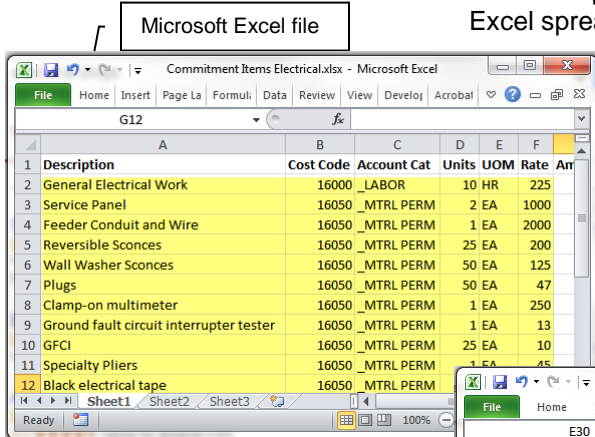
Microsoft Excel file

Excel sprea

Commitment Items Electrical.xlsx - Microsoft Excel

File | Home | Insert | Page La | Formul | Data | Review | View | Develop | Acrobat

G12

$f_x$

| | A | B | C | D | E | F | |
|---|---|---|---|---|---|---|---|
| 1 | Description | Cost Code | Account Cat | Units | UOM | Rate | Am |
| 2 | General Electrical Work | 16000 | _LABOR | 10 | HR | 225 | |
| 3 | Service Panel | 16050 | _MTRL PERM | 2 | EA | 1000 | |
| 4 | Feeder Conduit and Wire | 16050 | _MTRL PERM | 1 | EA | 2000 | |
| 5 | Reversible Sconces | 16050 | _MTRL PERM | 25 | EA | 200 | |
| 6 | Wall Washer Sconces | 16050 | _MTRL PERM | 50 | EA | 125 | |
| 7 | Plugs | 16050 | _MTRL PERM | 50 | EA | 47 | |
| 8 | Clamp-on multimeter | 16050 | _MTRL PERM | 1 | EA | 250 | |
| 9 | Ground fault circuit interrupter tester | 16050 | _MTRL PERM | 1 | EA | 13 | |
| 10 | GFCI | 16050 | _MTRL PERM | 25 | EA | 10 | |
| 11 | Specialty Pliers | 16050 | _MTRL PERM | 1 | EA | 45 | |
| 12 | Black electrical tape | 16050 | _MTRL PERM | | | | |

Sheet1 | Sheet2 | Sheet3

Ready

100%

File | Home

E30